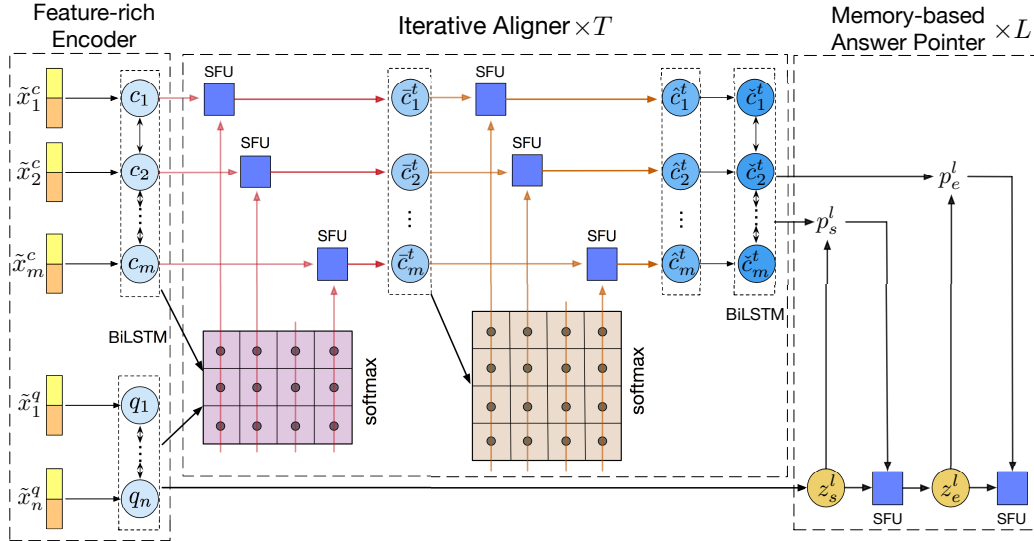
Feature-rich Encoder

Iterative Aligner $\times T$

Memory-based Answer Pointer $\times L$

$\tilde{x}_1^c$
$\tilde{x}_2^c$
$\tilde{x}_m^c$
$\tilde{x}_1^q$
$\tilde{x}_n^q$

$c_1$
$c_2$
$c_m$
$q_1$
$q_n$

BiLSTM

SFU
SFU
SFU

$\bar{c}_1^t$
$\bar{c}_2^t$
$\bar{c}_m^t$

softmax

SFU
SFU
SFU

$\hat{c}_1^t$
$\hat{c}_2^t$
$\hat{c}_m^t$

softmax

$\check{c}_1^t$
$\check{c}_2^t$
$\check{c}_m^t$

BiLSTM

$p_e^l$
$p_s^l$

$z_s^l$
SFU
$z_e^l$
SFU